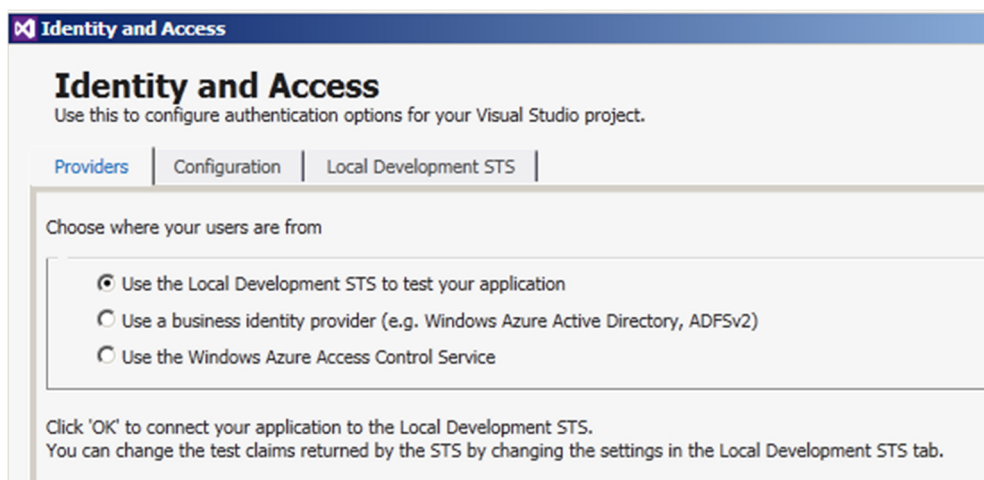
Identity and Access

Identity and Access
Use this to configure authentication options for your Visual Studio project.

Providers | Configuration | Local Development STS

Choose where your users are from

Use the Local Development STS to test your application
Use a business identity provider (e.g. Windows Azure Active Directory, ADFSv2)
Use the Windows Azure Access Control Service

Click 'OK' to connect your application to the Local Development STS.
You can change the test claims returned by the STS by changing the settings in the Local Development STS tab.